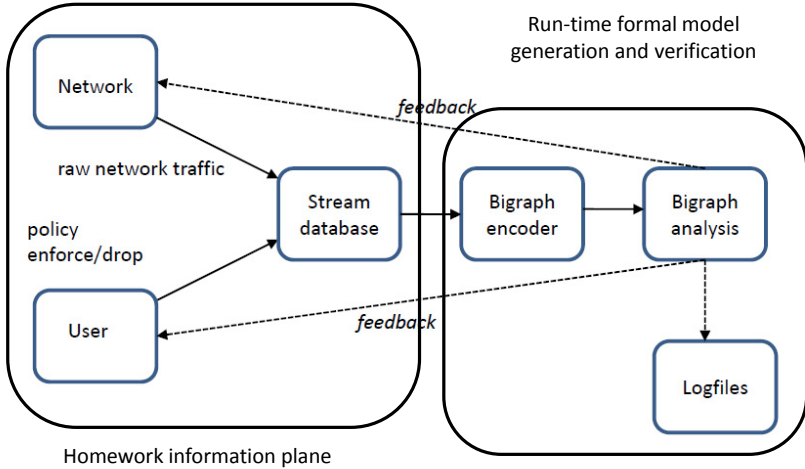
Run-time formal model generation and verification

Network

feedback

raw network traffic

Stream database

Bigraph encoder

Bigraph analysis

policy enforce/drop

User

feedback

Logfiles

Homework information plane